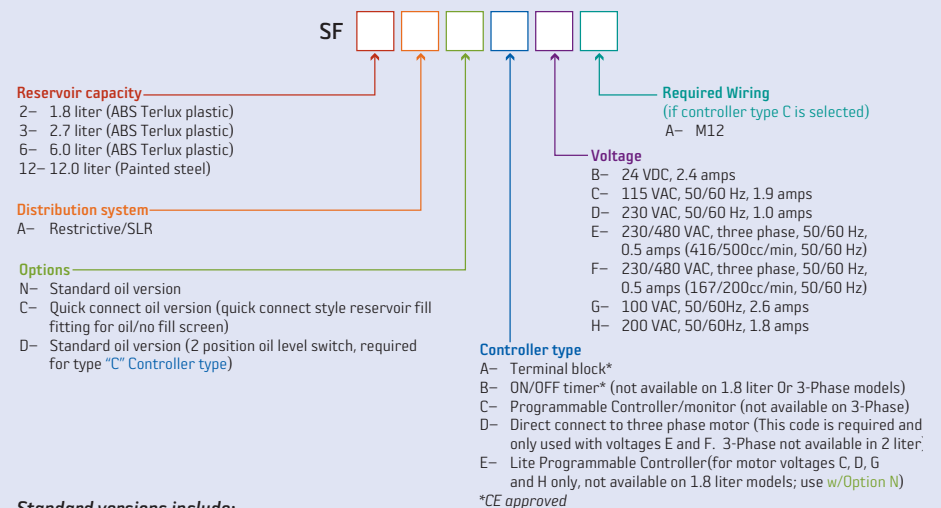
SF

Reservoir capacity
2– 1.8 liter (ABS Terlux plastic)
3– 2.7 liter (ABS Terlux plastic)
6– 6.0 liter (ABS Terlux plastic)
12– 12.0 liter (Painted steel)

Distribution system
A– Restrictive/SLR

Options
N– Standard oil version
C– Quick connect oil version (quick connect style reservoir fill fitting for oil/no fill screen)
D– Standard oil version (2 position oil level switch, required for type "C" Controller type)

Required Wiring
(if controller type C is selected)
A– M12

Voltage
B– 24 VDC, 2.4 amps
C– 115 VAC, 50/60 Hz, 1.9 amps
D– 230 VAC, 50/60 Hz, 1.0 amps
E– 230/480 VAC, three phase, 50/60 Hz, 0.5 amps (416/500cc/min, 50/60 Hz)
F– 230/480 VAC, three phase, 50/60 Hz, 0.5 amps (167/200cc/min, 50/60 Hz)
G– 100 VAC, 50/60Hz, 2.6 amps
H– 200 VAC, 50/60Hz, 1.8 amps

Controller type
A– Terminal block*
B– ON/OFF timer* (not available on 1.8 liter Or 3-Phase models)
C– Programmable Controller/monitor (not available on 3-Phase)
D– Direct connect to three phase motor (This code is required and only used with voltages E and F. 3-Phase not available in 2 liter)
E– Lite Programmable Controller(for motor voltages C, D, G and H only, not available on 1.8 liter models; use w/Option N)
*CE approved

Standard versions include: